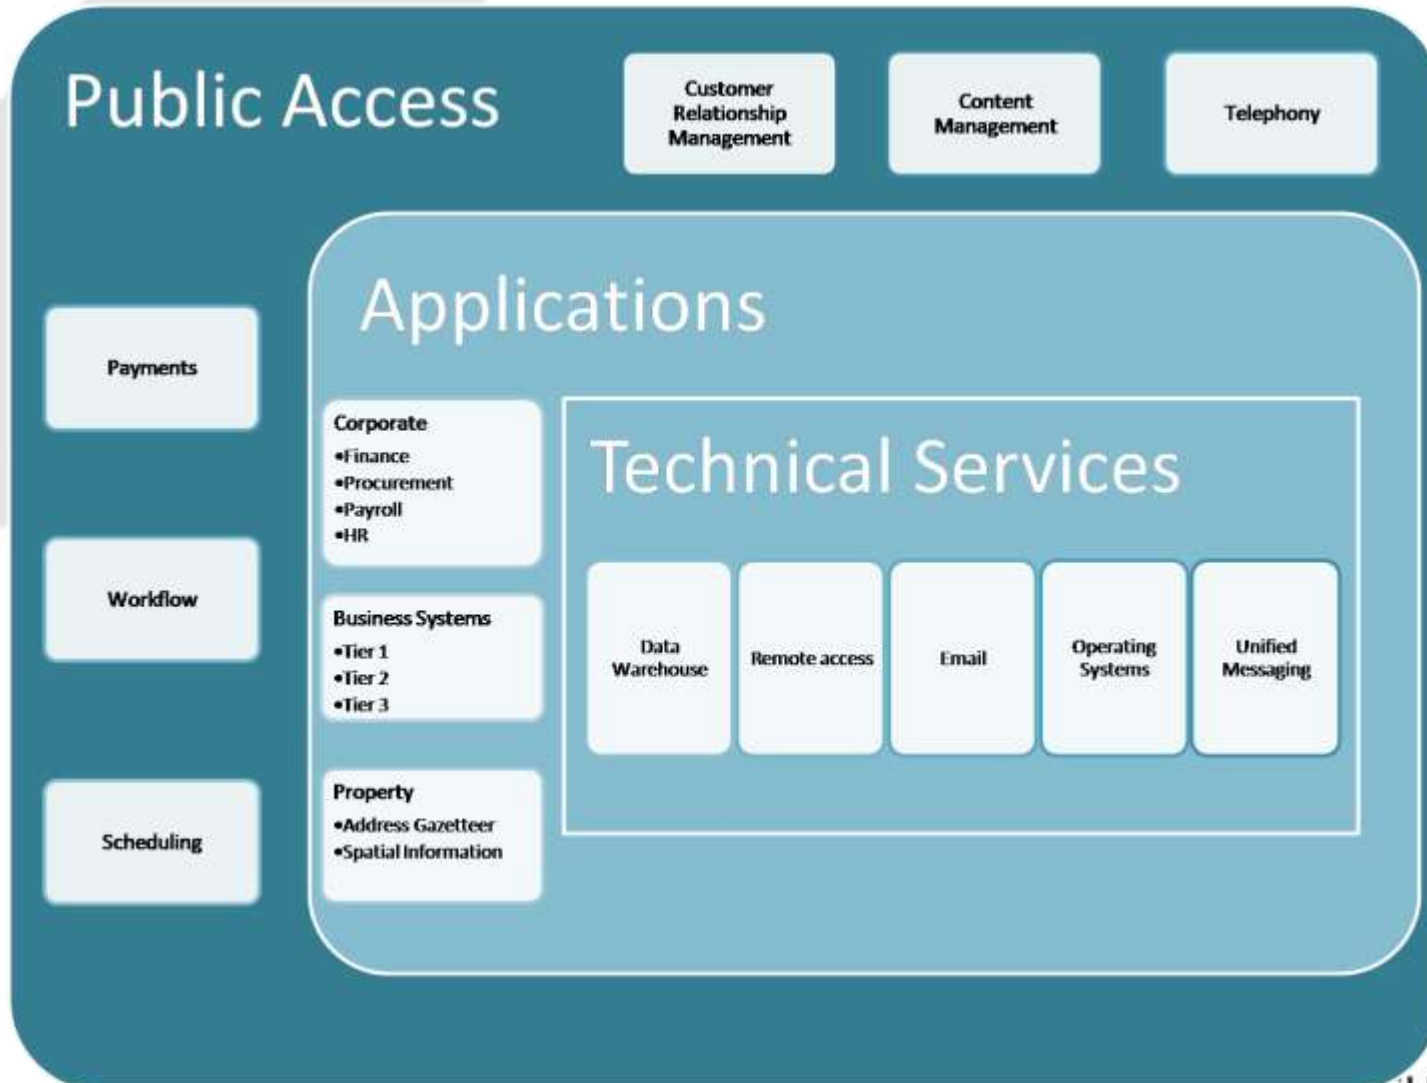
Public Access

Customer Relationship Management

Content Management

Telephony

Applications

Payments

Workflow

Scheduling

Corporate
•Finance
•Procurement
•Payroll
•HR

Business Systems
•Tier 1
•Tier 2
•Tier 3

Property
•Address Gazetteer
•Spatial Information

Technical Services

Data Warehouse

Remote access

Email

Operating Systems

Unified Messaging